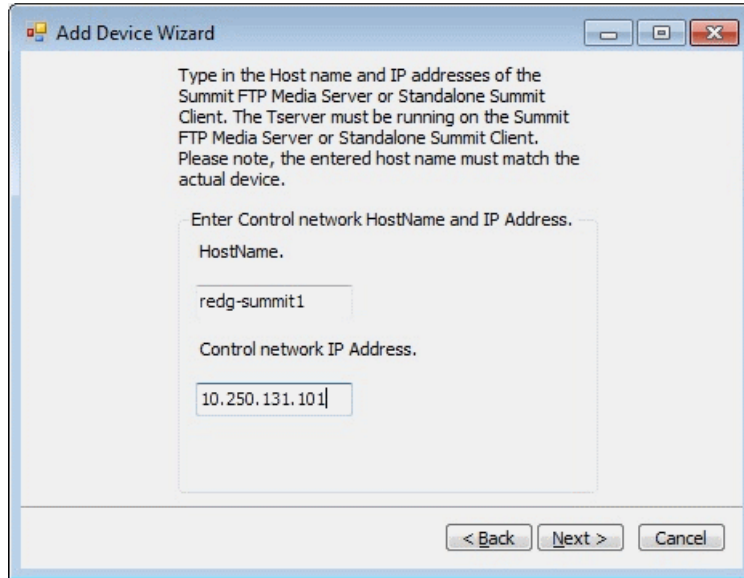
Add Device Wizard

Type in the Host name and IP addresses of the Summit FTP Media Server or Standalone Summit Client. The Tserver must be running on the Summit FTP Media Server or Standalone Summit Client. Please note, the entered host name must match the actual device.

Enter Control network HostName and IP Address.

HostName.

redg-summit1

Control network IP Address.

10.250.131.101

< Back | Next > | Cancel